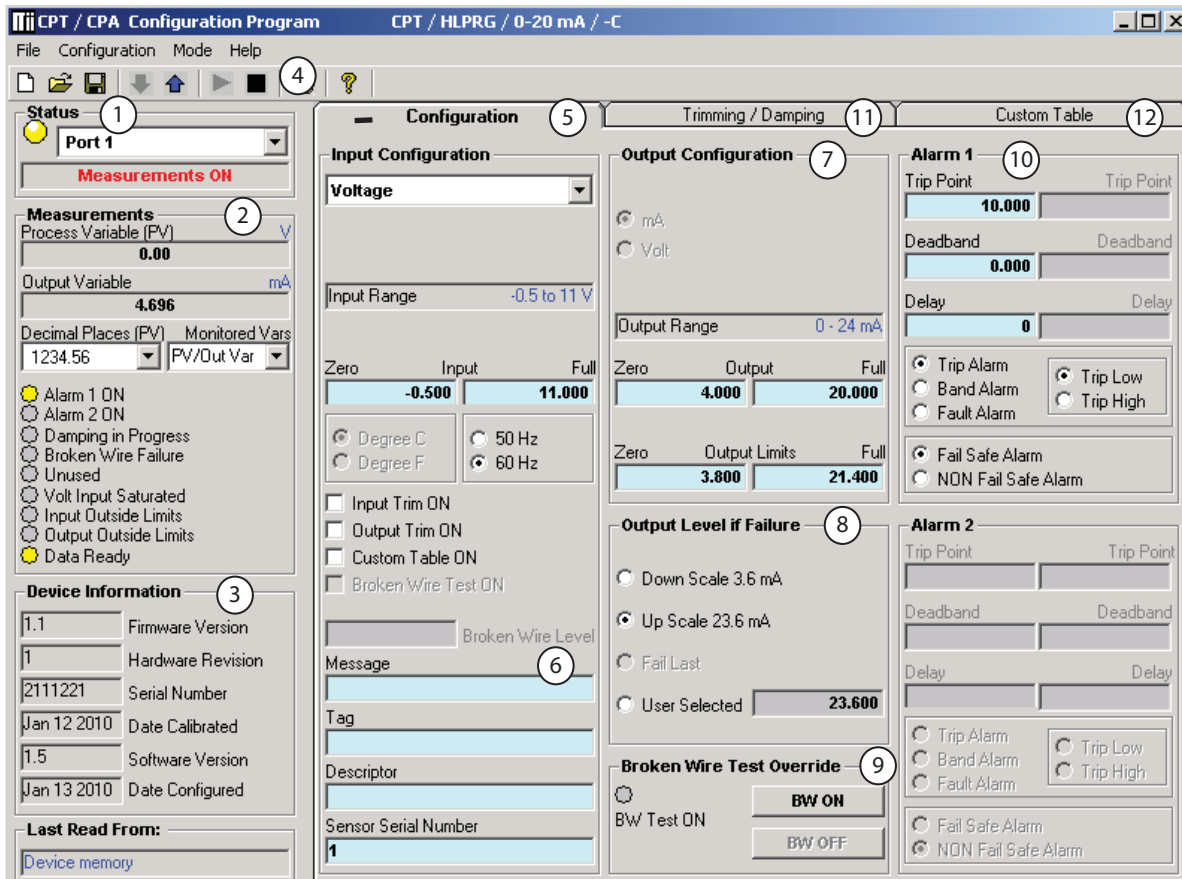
CPT / CPA Configuration Program CPT / HLPRG / 0-20 mA / -C

File Configuration Mode Help

4

Status 1
Port 1
Measurements ON

Measurements 2
Process Variable (PV) V
0.00
Output Variable mA
4.696
Decimal Places (PV) Monitored Vars
1234.56 PV/Out Var

Alarm 1 ON
Alarm 2 ON
Damping in Progress
Broken Wire Failure
Unused
Volt Input Saturated
Input Outside Limits
Output Outside Limits
Data Ready

Device Information 3
1.1 Firmware Version
1 Hardware Revision
2111221 Serial Number
Jan 12 2010 Date Calibrated
1.5 Software Version
Jan 13 2010 Date Configured

Last Read From:
Device memory

Configuration 5 Trimming / Damping 11 Custom Table 12

Input Configuration
Voltage
Input Range -0.5 to 11 V
Zero Input Full
-0.500 11.000
Degree C
Degree F
50 Hz
60 Hz
Input Trim ON
Output Trim ON
Custom Table ON
Broken Wire Test ON
Broken Wire Level
Message 6
Tag
Descriptor
Sensor Serial Number
1

Output Configuration 7
mA
Volt
Output Range 0 - 24 mA
Zero Output Full
4.000 20.000
Zero Output Limits Full
3.800 21.400

Output Level if Failure 8
Down Scale 3.6 mA
Up Scale 23.6 mA
Fail Last
User Selected 23.600

Broken Wire Test Override 9
BW Test ON
BW ON
BW OFF

Alarm 1 10
Trip Point Trip Point
10.000
Deadband Deadband
0.000
Delay Delay
0
Trip Alarm
Band Alarm
Fault Alarm
Trip Low
Trip High
Fail Safe Alarm
NON Fail Safe Alarm

Alarm 2
Trip Point Trip Point
Deadband Deadband
Delay Delay
Trip Alarm
Band Alarm
Fault Alarm
Trip Low
Trip High
Fail Safe Alarm
NON Fail Safe Alarm